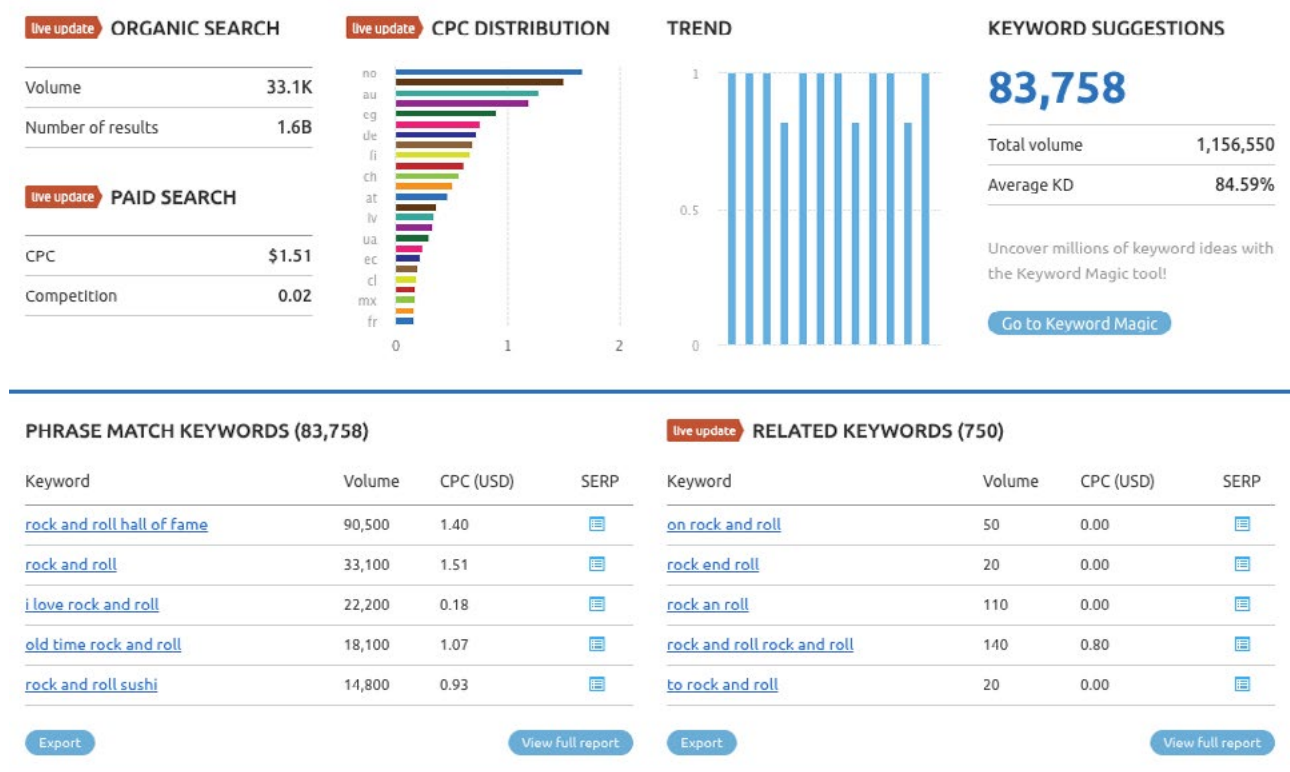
live update ORGANIC SEARCH

| Volume | 33.1K |
|---|---|
| Number of results | 1.6B |

live update PAID SEARCH

| CPC | $1.51 |
|---|---|
| Competition | 0.02 |

live update CPC DISTRIBUTION

no
au
eg
de
fi
ch
at
lv
ua
ec
cl
mx
fr

0 1 2

TREND

1
0.5
0

KEYWORD SUGGESTIONS

83,758

| Total volume | 1,156,550 |
|---|---|
| Average KD | 84.59% |

Uncover millions of keyword ideas with the Keyword Magic tool!

Go to Keyword Magic

PHRASE MATCH KEYWORDS (83,758)

| Keyword | Volume | CPC (USD) | SERP |
|---|---|---|---|
| rock and roll hall of fame | 90,500 | 1.40 | |
| rock and roll | 33,100 | 1.51 | |
| i love rock and roll | 22,200 | 0.18 | |
| old time rock and roll | 18,100 | 1.07 | |
| rock and roll sushi | 14,800 | 0.93 | |

Export
View full report

live update RELATED KEYWORDS (750)

| Keyword | Volume | CPC (USD) | SERP |
|---|---|---|---|
| on rock and roll | 50 | 0.00 | |
| rock end roll | 20 | 0.00 | |
| rock an roll | 110 | 0.00 | |
| rock and roll rock and roll | 140 | 0.80 | |
| to rock and roll | 20 | 0.00 | |

Export
View full report